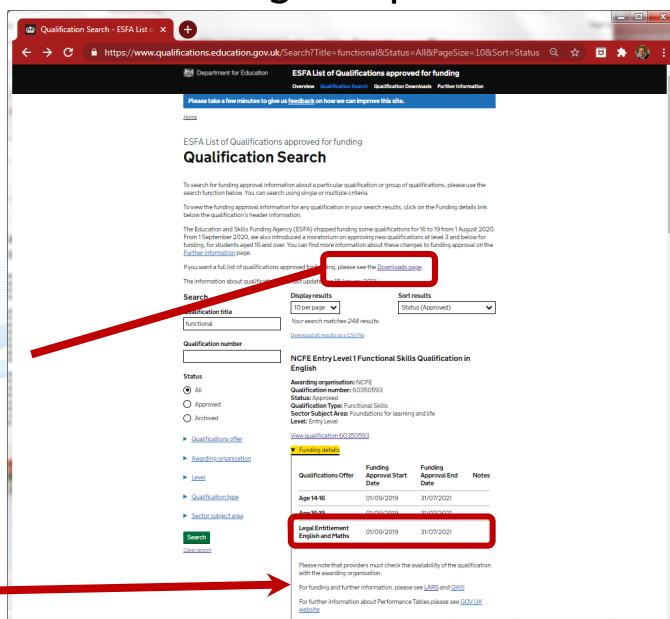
Qualification Search - ESFA List o ×

https://www.qualifications.education.gov.uk/Search?Title=functional&Status=All&PageSize=10&Sort=Status

Department for Education

ESFA List of Qualifications approved for funding

Overview Qualification Search Qualification Downloads Further Information

Please take a few minutes to give us feedback on how we can improve this site.

Home

ESFA List of Qualifications approved for funding

Qualification Search

To search for funding approval information about a particular qualification or group of qualifications, please use the search function below. You can search using single or multiple criteria.

To view the funding approval information for any qualification in your search results, click on the Funding details link below the qualification's header information.

The Education and Skills Funding Agency (ESFA) stopped funding some qualifications for 16 to 19 from 1 August 2020. From 1 September 2020, we also introduced a moratorium on approving new qualifications at level 3 and below for funding, for students aged 16 and over. You can find more information about these changes to funding approval on the Further information page.

If you want a full list of qualifications approved for funding, please see the Downloads page.

The information about qualific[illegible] last updated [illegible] January 2021.

Search

Qualification title

functional

Qualification number

Status

All

Approved

Archived

Qualifications offer

Awarding organisation

Level

Qualification type

Sector subject area

Search

Clear search

Display results

10 per page

Sort results

Status (Approved)

Your search matches 248 results.

Download all results as a CSV file

NCFE Entry Level 1 Functional Skills Qualification in English

Awarding organisation: NCFE
Qualification number: 60350593
Status: Approved
Qualification Type: Functional Skills
Sector Subject Area: Foundations for learning and life
Level: Entry Level

View qualification 60350593

Funding details

| Qualifications Offer | Funding Approval Start Date | Funding Approval End Date | Notes |
|---|---|---|---|
| Age 14-16 | 01/09/2019 | 31/07/2021 | |
| Age 16-19 | 01/09/2019 | 31/07/2021 | |
| Legal Entitlement English and Maths | 01/09/2019 | 31/07/2021 | |

Please note that providers must check the availability of the qualification with the awarding organisation.

For funding and further information, please see LARS and QWS

For further information about Performance Tables please see GOV.UK website